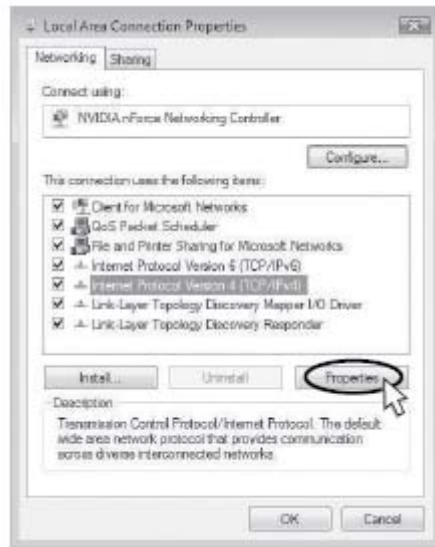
Local Area Connection Properties

Networking | Sharing

Connect using:

NVIDIA nForce Networking Controller

Configure...

This connection uses the following items:

Client for Microsoft Networks
QoS Packet Scheduler
File and Printer Sharing for Microsoft Networks
Internet Protocol Version 6 (TCP/IPv6)
Internet Protocol Version 4 (TCP/IPv4)
Link-Layer Topology Discovery Mapper I/O Driver
Link-Layer Topology Discovery Responder

Install... | Uninstall | Properties

Description

Transmission Control Protocol/Internet Protocol. The default wide area network protocol that provides communication across diverse interconnected networks.

OK | Cancel